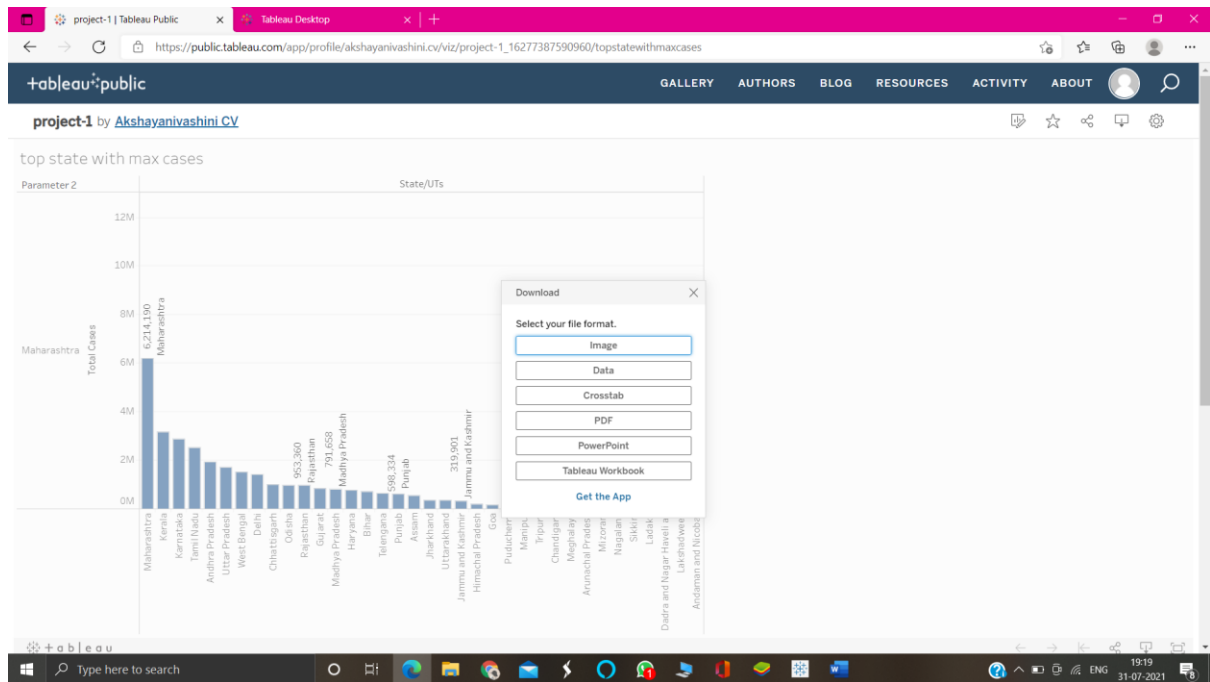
project-1 | Tableau Public
Tableau Desktop

https://public.tableau.com/app/profile/akshayanivashini.cv/viz/project-1_16277387590960/topstatewithmaxcases

+ableau public
GALLERY AUTHORS BLOG RESOURCES ACTIVITY ABOUT

project-1 by Akshayanivashini CV

top state with max cases

Parameter 2
State/UTs

Maharashtra
Total Cases

12M
10M
8M
6M
4M
2M
0M

6,214,190 Maharashtra
953,360 Rajasthan
791,658 Madhya Pradesh
598,334 Punjab
319,901 Jammu and Kashmir

Maharashtra
Kerala
Karnataka
Tamil Nadu
Andhra Pradesh
Uttar Pradesh
West Bengal
Delhi
Chhattisgarh
Odisha
Rajasthan
Gujarat
Madhya Pradesh
Haryana
Bihar
Telengana
Punjab
Assam
Jharkhand
Uttarakhand
Jammu and Kashmir
Himachal Pradesh
Goa
Puducherr
Manipu
Tripur
Chandigar
Meghalay
Arunachal Prades
Mizora
Nagalan
Sikki
Ladak
Dadra and Nagar Haveli a
Lakshadwee
Andaman and Nicoba

Download
Select your file format.
Image
Data
Crosstab
PDF
PowerPoint
Tableau Workbook
Get the App

+ a b | e a u

Type here to search
ENG
19:19
31-07-2021